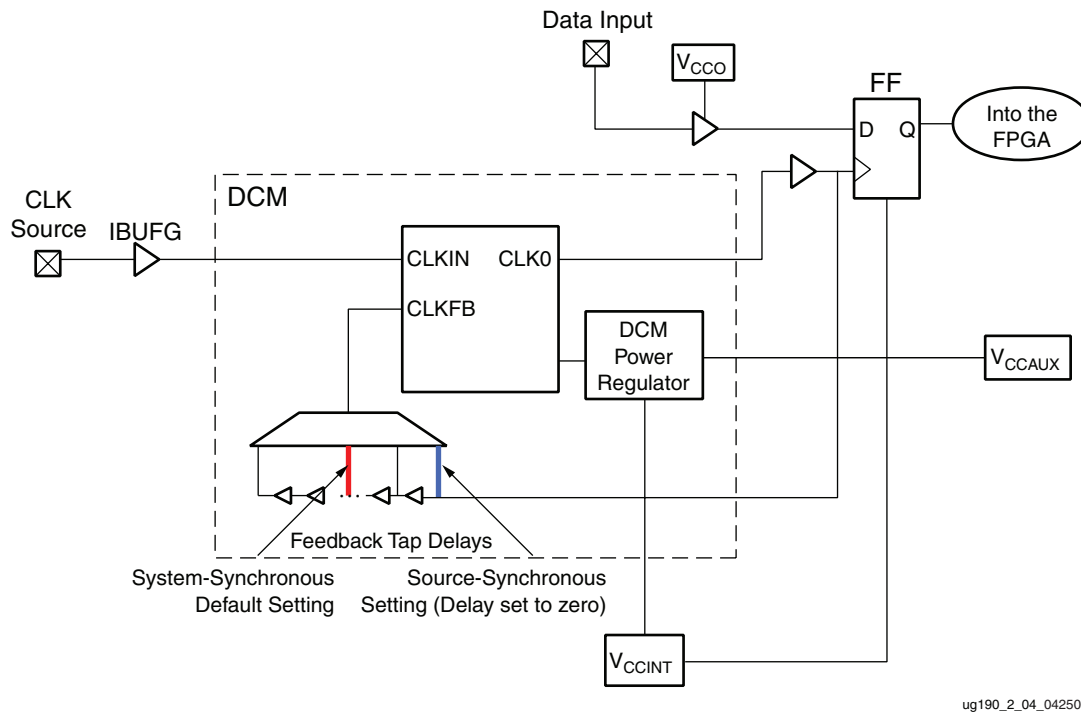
Data Input

$V_{CCO}$

FF

D Q

Into the FPGA

CLK Source

IBUFG

DCM

CLKIN CLK0

CLKFB

DCM Power Regulator

$V_{CCAUX}$

Feedback Tap Delays

System-Synchronous Default Setting

Source-Synchronous Setting (Delay set to zero)

$V_{CCINT}$

ug190_2_04_042506